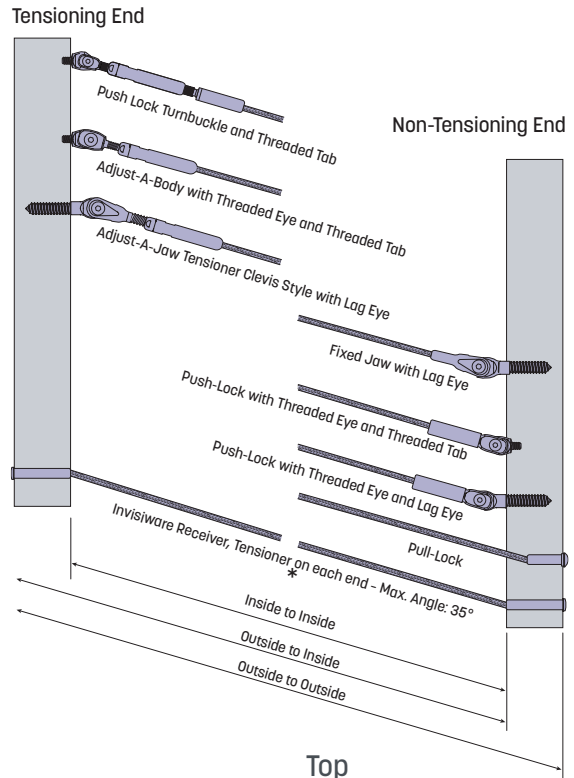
Tensioning End

Non-Tensioning End

Push Lock Turnbuckle and Threaded Tab

Adjust-A-Body with Threaded Eye and Threaded Tab

Adjust-A-Jaw Tensioner Clevis Style with Lag Eye

Fixed Jaw with Lag Eye

Push-Lock with Threaded Eye and Threaded Tab

Push-Lock with Threaded Eye and Lag Eye

Pull-Lock

Invisiware Receiver, Tensioner on each end - Max. Angle: 35°

*

Inside to Inside

Outside to Inside

Outside to Outside

Top